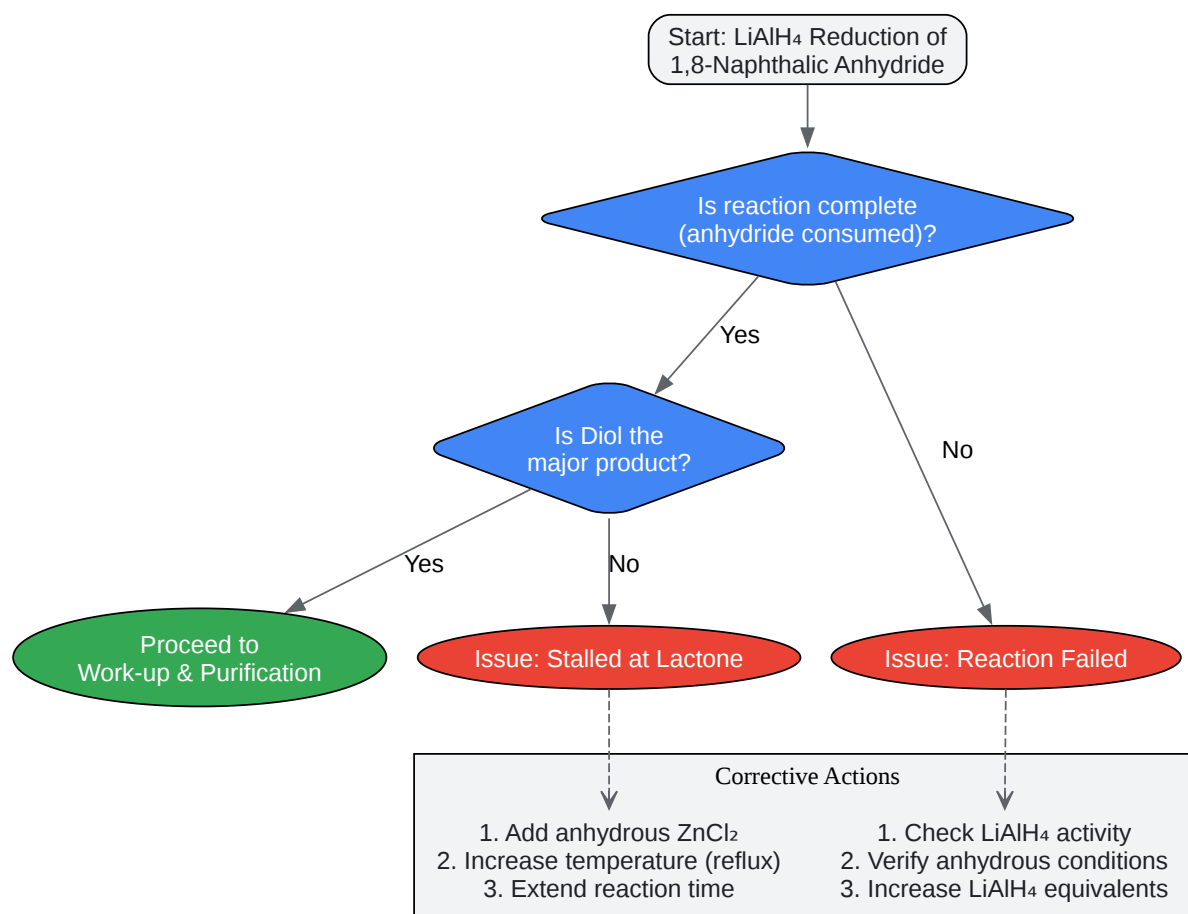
Start: $LiAlH_4$ Reduction of 1,8-Naphthalic Anhydride

Is reaction complete (anhydride consumed)?

Yes

No

Is Diol the major product?

Yes

No

Proceed to Work-up & Purification

Issue: Stalled at Lactone

Issue: Reaction Failed

Corrective Actions

1. Add anhydrous $ZnCl_2$
2. Increase temperature (reflux)
3. Extend reaction time

1. Check $LiAlH_4$ activity
2. Verify anhydrous conditions
3. Increase $LiAlH_4$ equivalents